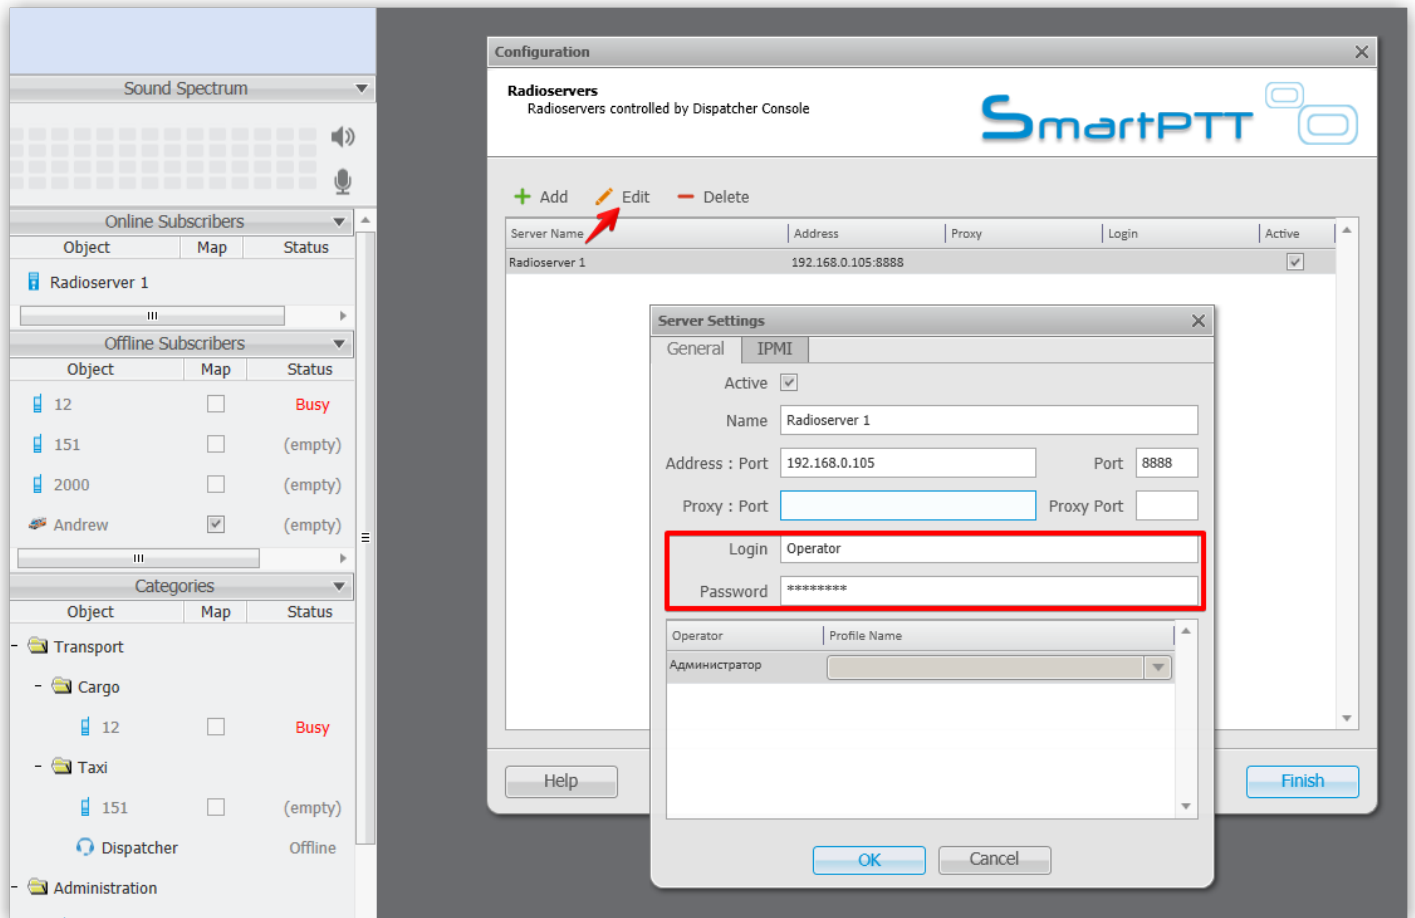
Sound Spectrum

Online Subscribers

| Object | Map | Status |
|---|---|---|
| Radioserver 1 | | |

Offline Subscribers

| Object | Map | Status |
|---|---|---|
| 12 | | Busy |
| 151 | | (empty) |
| 2000 | | (empty) |
| Andrew | | (empty) |

Categories

| Object | Map | Status |
|---|---|---|
| Transport | | |
| Cargo | | |
| 12 | | Busy |
| Taxi | | |
| 151 | | (empty) |
| Dispatcher | | Offline |
| Administration | | |

Configuration

Radioservers
Radioservers controlled by Dispatcher Console

SmartPTT

Add Edit Delete

| Server Name | Address | Proxy | Login | Active |
|---|---|---|---|---|
| Radioserver 1 | 192.168.0.105:8888 | | | |

Server Settings

General IPMI

Active

Name Radioserver 1

Address : Port 192.168.0.105 Port 8888

Proxy : Port Proxy Port

Login Operator

Password ********

| Operator | Profile Name |
|---|---|
| Администратор | |

OK Cancel

Help

Finish